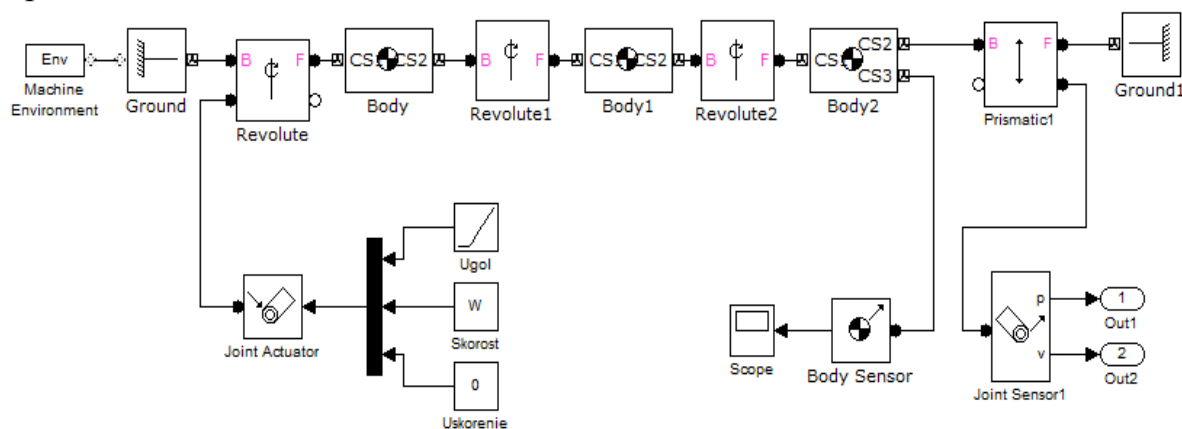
Env
Machine Environment
Ground
B F
Revolute
CS1 CS2
Body
B F
Revolute1
CS1 CS2
Body1
B F
Revolute2
CS1 CS2 CS3
Body2
B F
Prismatic1
Ground1
Ugol
W
Skorost
0
Uskorenie
Joint Actuator
Scope
Body Sensor
p
v
Joint Sensor1
1
Out1
2
Out2